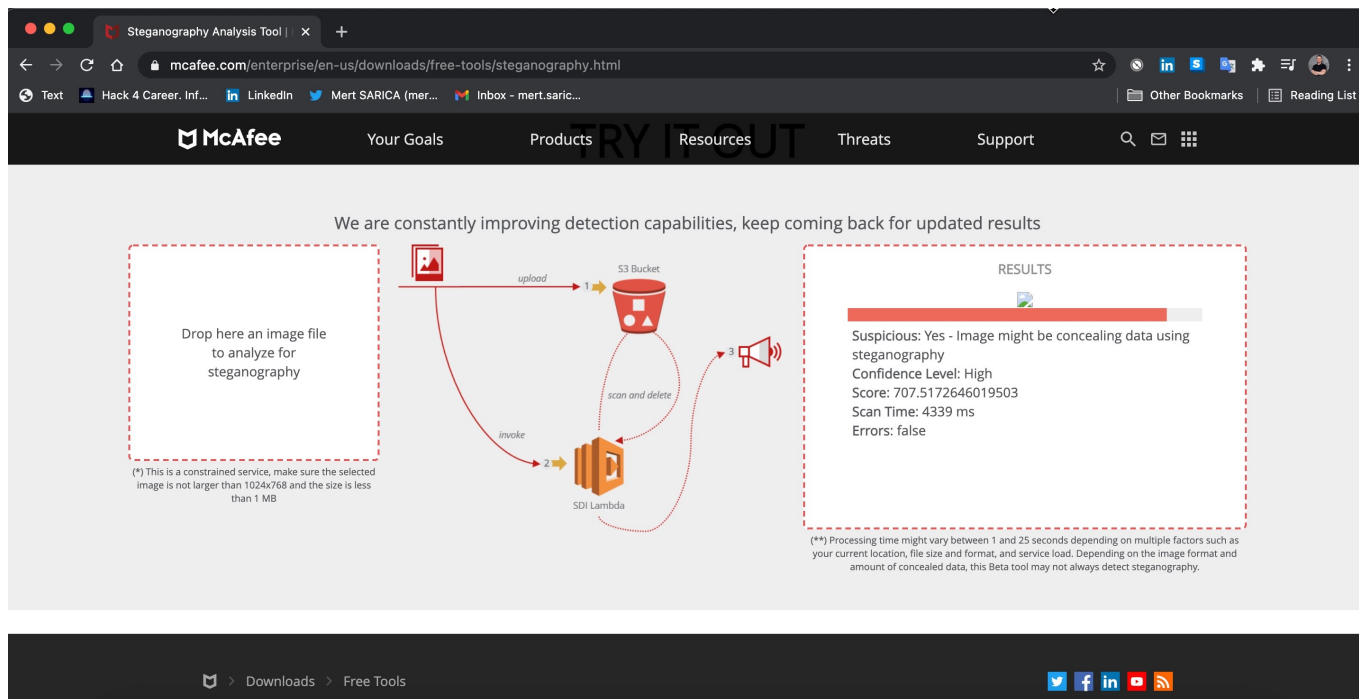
Steganography Analysis Tool | ×
+
mcafee.com/enterprise/en-us/downloads/free-tools/steganography.html
Text Hack 4 Career. Inf... LinkedIn Mert SARICA (mer... Inbox - mert.saric...
Other Bookmarks Reading List

McAfee Your Goals Products Resources Threats Support
TRY IT OUT

We are constantly improving detection capabilities, keep coming back for updated results

Drop here an image file to analyze for steganography

(*) This is a constrained service, make sure the selected image is not larger than 1024x768 and the size is less than 1 MB

upload
1
S3 Bucket
scan and delete
invoke
2
SDI Lambda
3

RESULTS

Suspicious: Yes - Image might be concealing data using steganography
Confidence Level: High
Score: 707.5172646019503
Scan Time: 4339 ms
Errors: false

(**) Processing time might vary between 1 and 25 seconds depending on multiple factors such as your current location, file size and format, and service load. Depending on the image format and amount of concealed data, this Beta tool may not always detect steganography.

Downloads > Free Tools